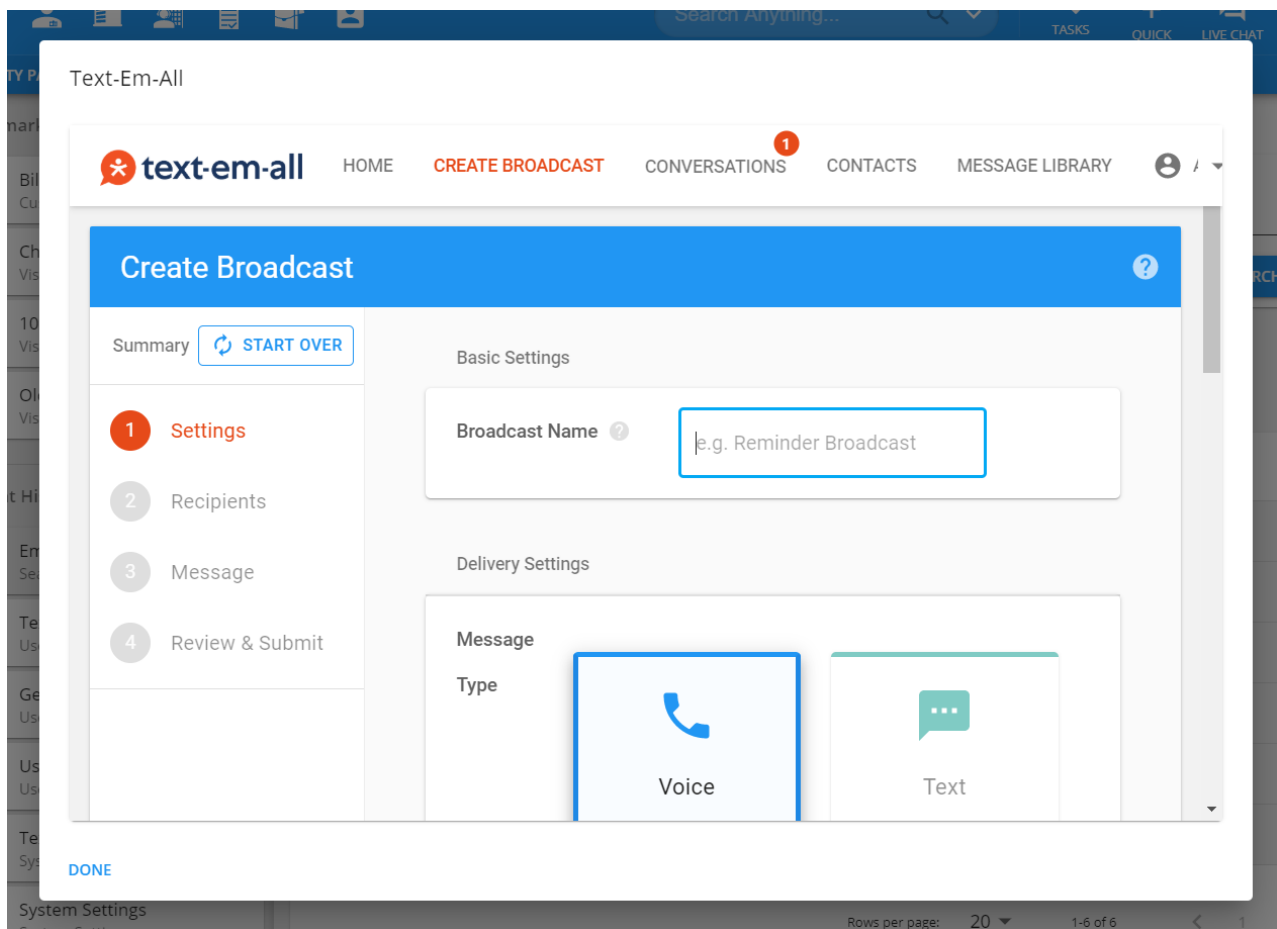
Search Anything... TASKS QUICK LIVE CHAT

Text-Em-All

text-em-all HOME CREATE BROADCAST CONVERSATIONS 1 CONTACTS MESSAGE LIBRARY

Create Broadcast

Summary START OVER

1 Settings
2 Recipients
3 Message
4 Review & Submit

Basic Settings

Broadcast Name

e.g. Reminder Broadcast

Delivery Settings

Message Type

Voice

Text

DONE

System Settings

Rows per page: 20 1-6 of 6